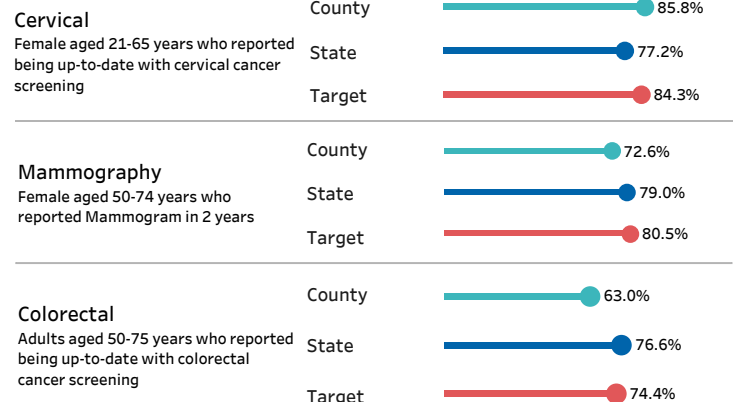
Cervical
Female aged 21-65 years who reported being up-to-date with cervical cancer screening

County 85.8%
State 77.2%
Target 84.3%

Mammography
Female aged 50-74 years who reported Mammogram in 2 years

County 72.6%
State 79.0%
Target 80.5%

Colorectal
Adults aged 50-75 years who reported being up-to-date with colorectal cancer screening

County 63.0%
State 76.6%
Target 74.4%